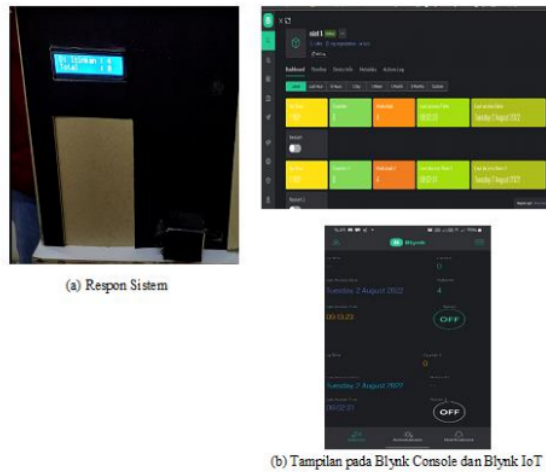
Di Istirahat : 4
Total : 8

(a) Respon Sistem

Dashboard

Tuesday 2 August 2022

00:03:23

Tuesday 2 August 2022

00:02:21

Blynk

0

Tuesday 2 August 2022

4

00:03:23

OFF

0

Tuesday 2 August 2022

00:02:21

OFF

(b) Tampilan pada Blynk Console dan Blynk IoT